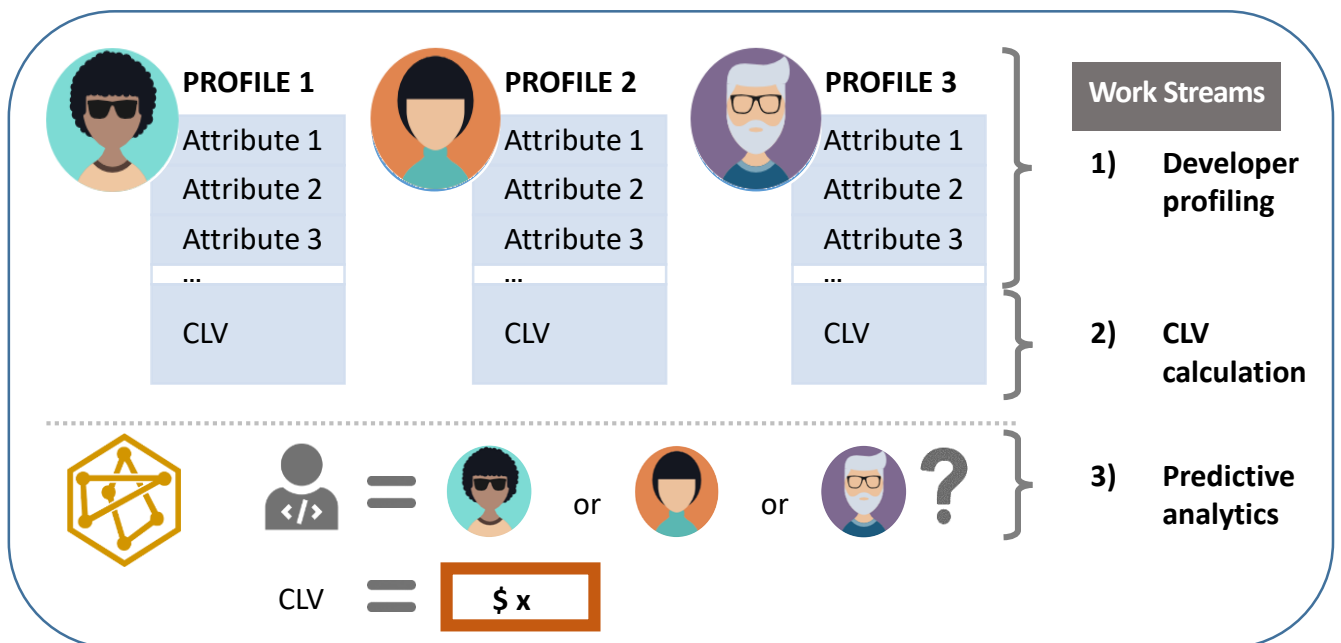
PROFILE 1
Attribute 1
Attribute 2
Attribute 3
...
CLV

PROFILE 2
Attribute 1
Attribute 2
Attribute 3
...
CLV

PROFILE 3
Attribute 1
Attribute 2
Attribute 3
...
CLV

Work Streams

1) Developer profiling

2) CLV calculation

3) Predictive analytics

</> = or or ?

CLV = $ x